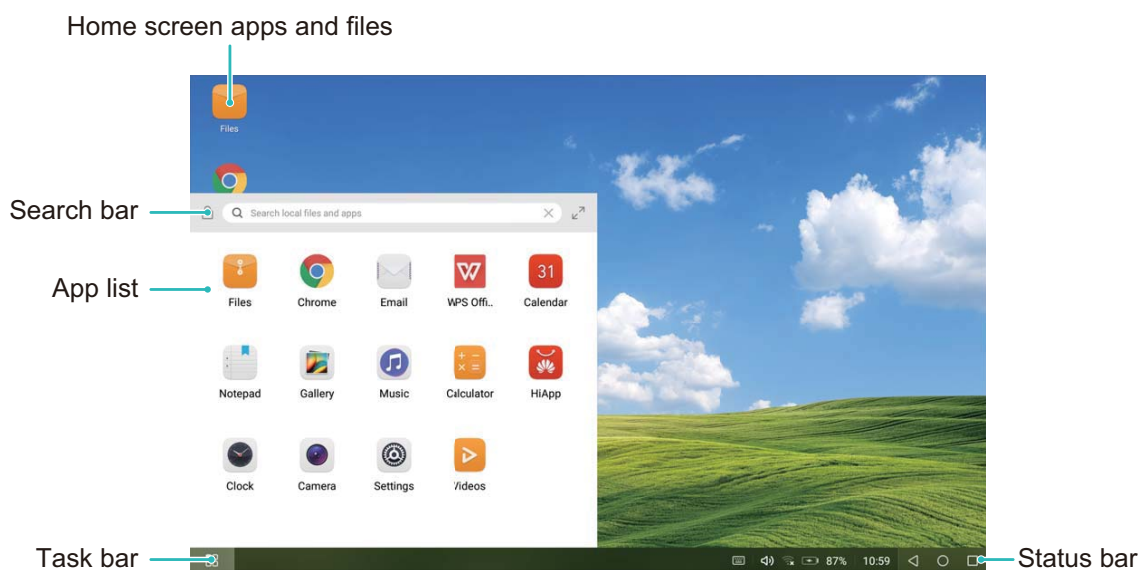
Home screen apps and files

Files

Search bar

Search local files and apps

App list

Files
Chrome
Email
WPS Offi...
31
Calendar

Notepad
Gallery
Music
Calculator
HiApp

Clock
Camera
Settings
Videos

Task bar

87%
10:59

Status bar